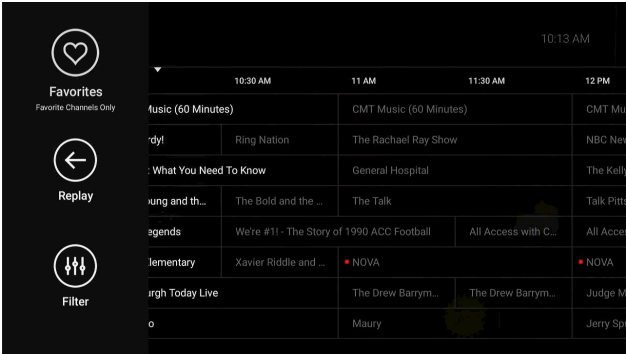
Favorites
Favorite Channels Only

Replay

Filter

10:13 AM

| | 10:30 AM | 11 AM | 11:30 AM | 12 PM |
|---|---|---|---|---|
| Music (60 Minutes) | | CMT Music (60 Minutes) | | CMT Mu |
| rdy! | Ring Nation | The Rachael Ray Show | | NBC New |
| : What You Need To Know | | General Hospital | | The Kelly |
| oung and th... | The Bold and the ... | The Talk | | Talk Pitts |
| egends | We're #1! - The Story of 1990 ACC Football | | All Access with C... | All Acce |
| lementary | Xavier Riddle and ... | NOVA | | NOVA |
| urgh Today Live | | The Drew Barrym... | The Drew Barrym... | Judge M |
| o | | Maury | | Jerry Sp |